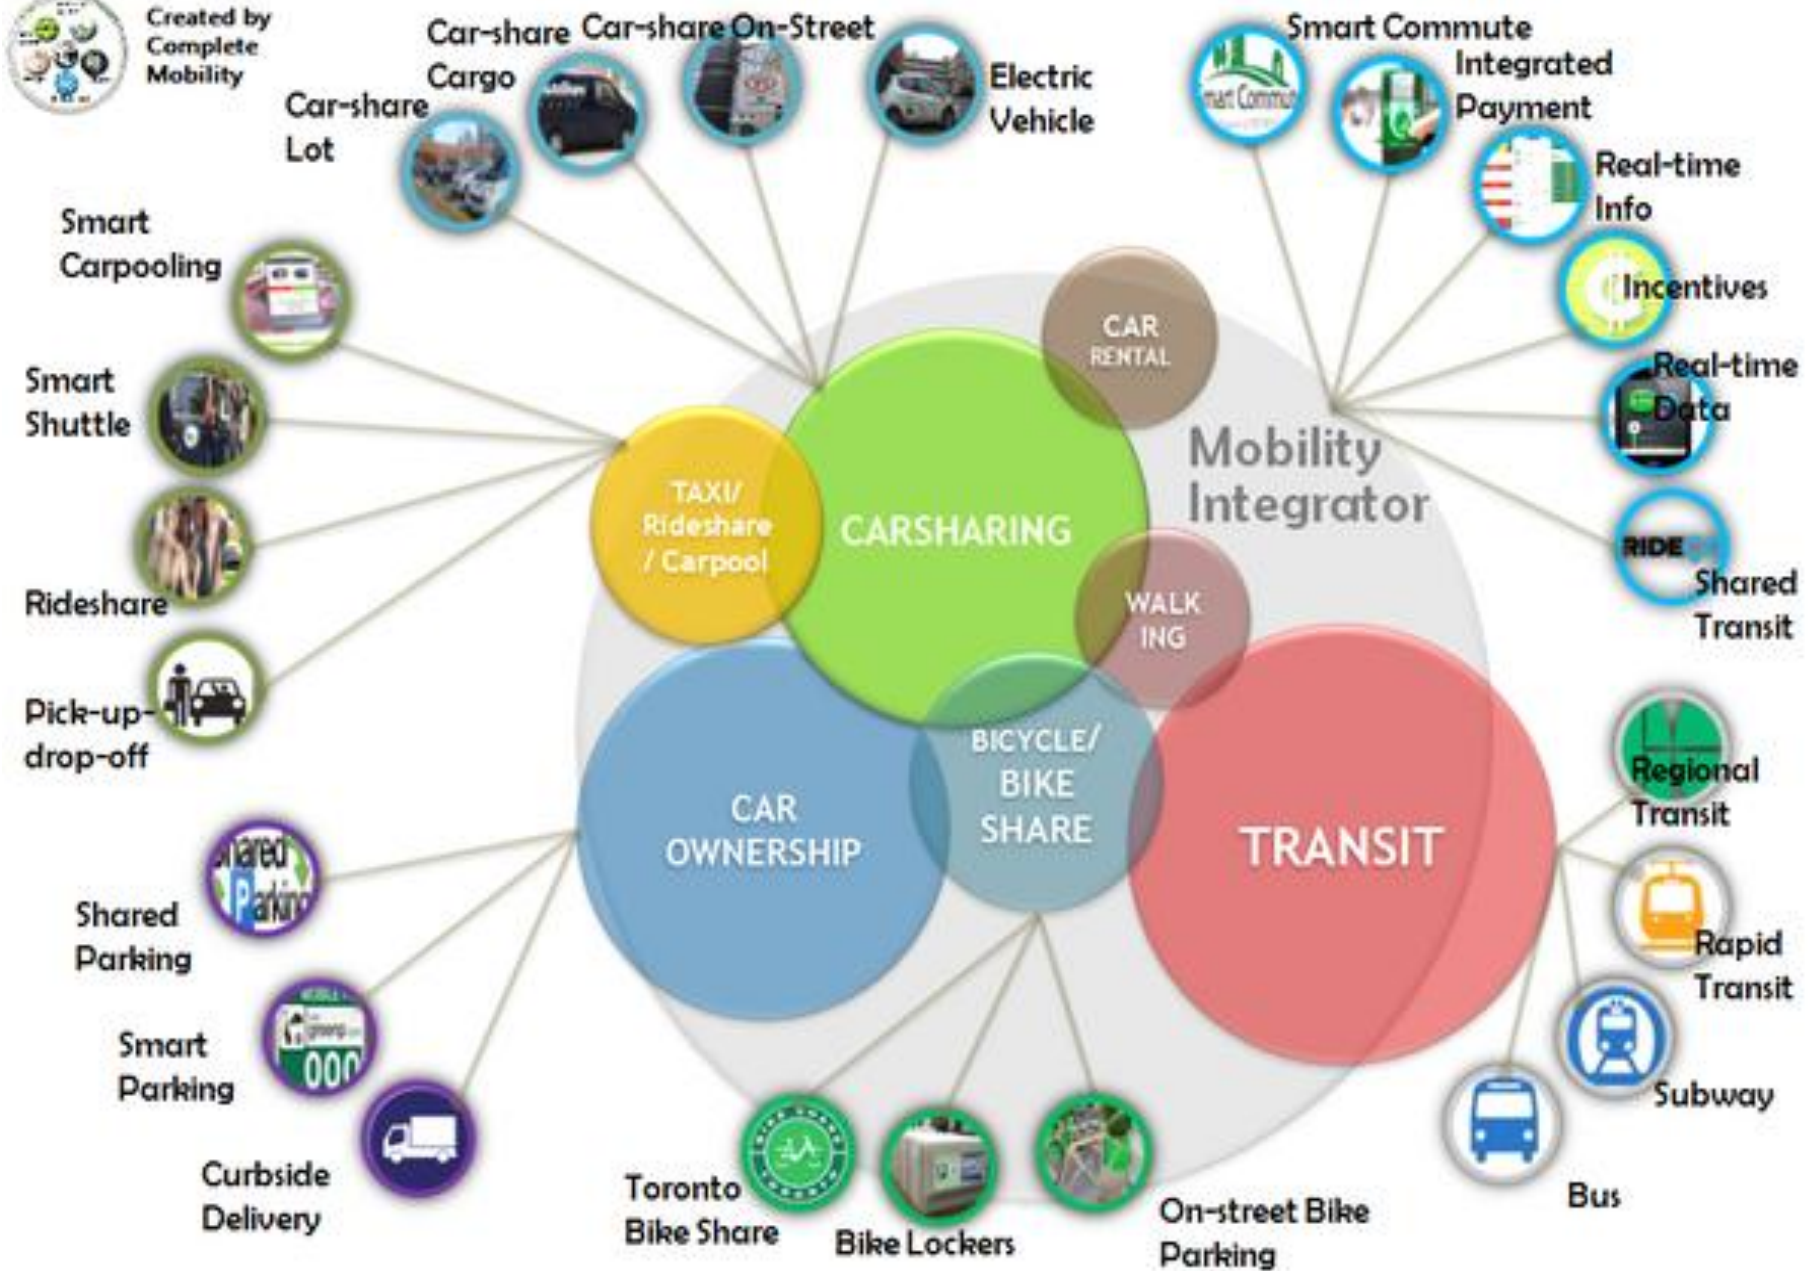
Created by Complete Mobility

Car-share Cargo

Car-share On-Street

Electric Vehicle

Car-share Lot

Smart Carpooling

Smart Shuttle

Rideshare

Pick-up-drop-off

Smart Commute

Integrated Payment

Real-time Info

Incentives

Real-time Data

Shared Transit

CAR RENTAL

TAXI/ Rideshare / Carpool

CARSHARING

Mobility Integrator

WALK ING

BICYCLE/ BIKE SHARE

CAR OWNERSHIP

TRANSIT

Regional Transit

Rapid Transit

Subway

Bus

Shared Parking

Smart Parking

Curbside Delivery

Toronto Bike Share

Bike Lockers

On-street Bike Parking